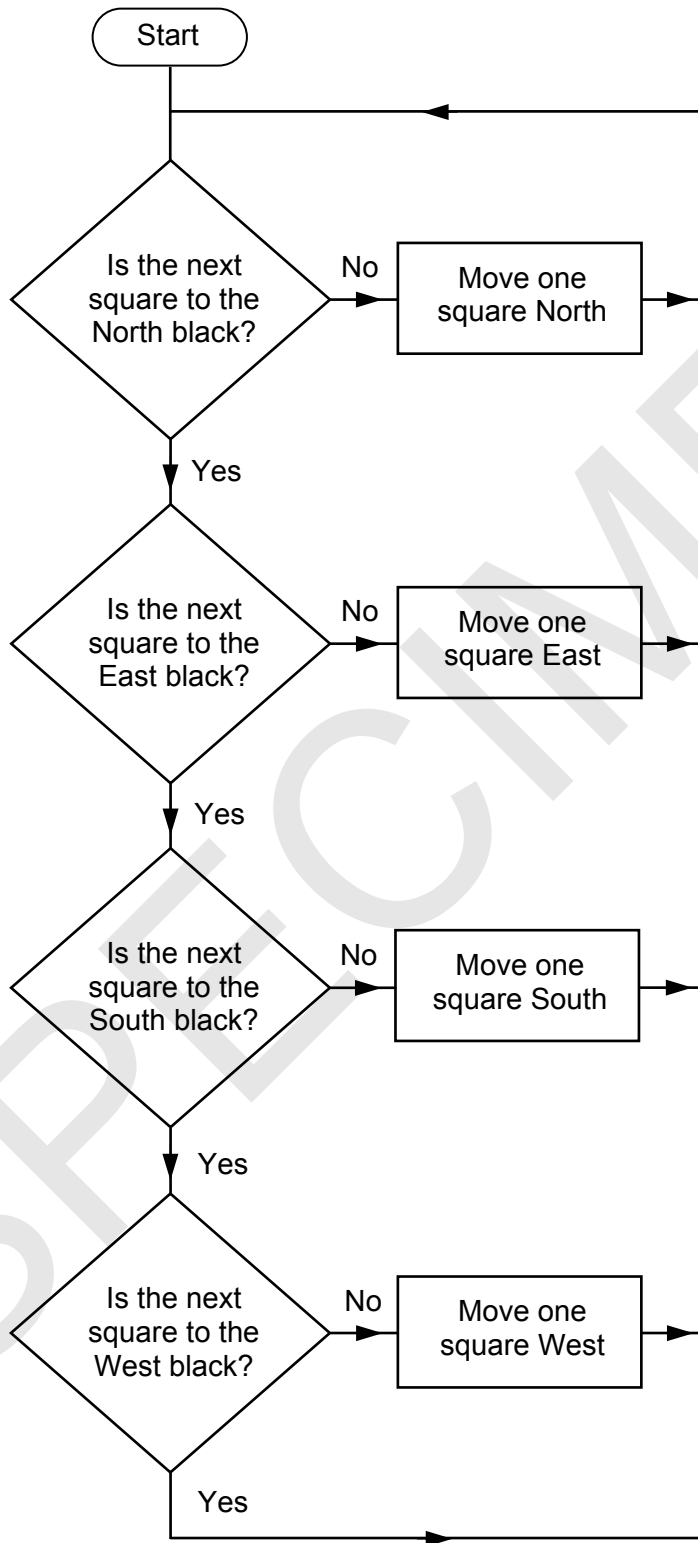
Start

Is the next square to the North black?

No

Move one square North

Yes

Is the next square to the East black?

No

Move one square East

Yes

Is the next square to the South black?

No

Move one square South

Yes

Is the next square to the West black?

No

Move one square West

Yes

SPECIMEN